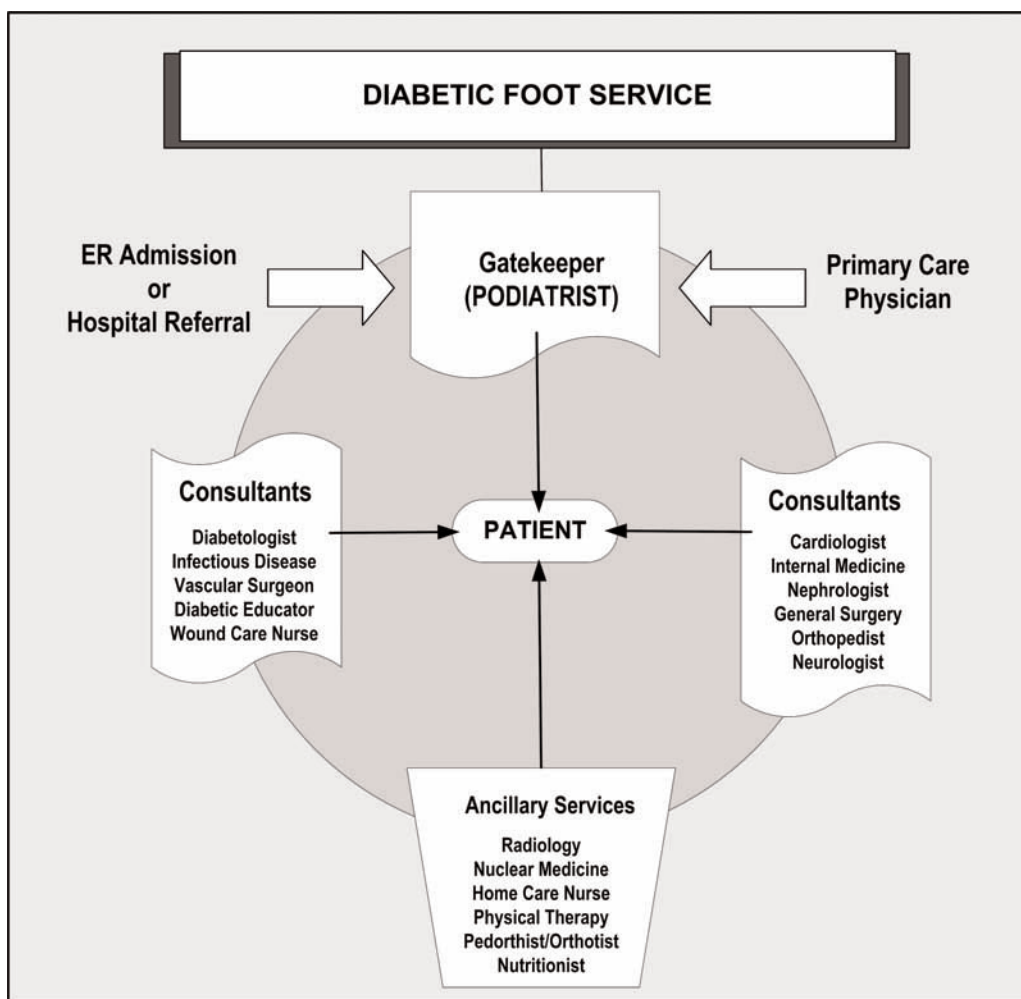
DIABETIC FOOT SERVICE

ER Admission or Hospital Referral

Gatekeeper (PODIATRIST)

Primary Care Physician

Consultants

Diabetologist
Infectious Disease
Vascular Surgeon
Diabetic Educator
Wound Care Nurse

PATIENT

Consultants

Cardiologist
Internal Medicine
Nephrologist
General Surgery
Orthopedist
Neurologist

Ancillary Services

Radiology
Nuclear Medicine
Home Care Nurse
Physical Therapy
Pedorthist/Orthotist
Nutritionist